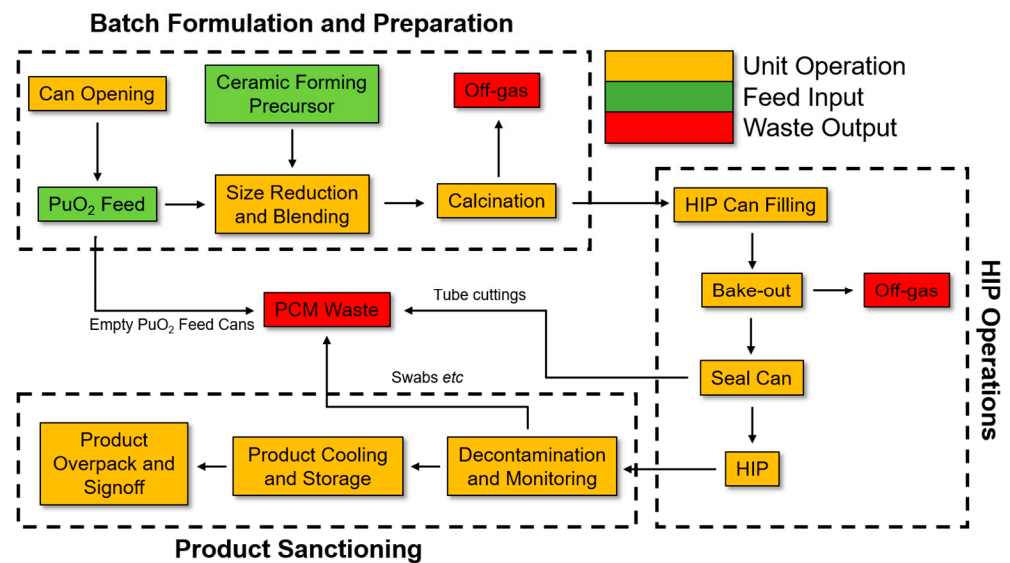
Batch Formulation and Preparation

Unit Operation
Feed Input
Waste Output

Can Opening

Ceramic Forming Precursor

Off-gas

$PuO_2$ Feed

Size Reduction and Blending

Calcination

HIP Can Filling

HIP Operations

Bake-out

Off-gas

Tube cuttings

PCM Waste

Empty $PuO_2$ Feed Cans

Seal Can

Swabs *etc*

Product Overpack and Signoff

Product Cooling and Storage

Decontamination and Monitoring

HIP

Product Sanctioning